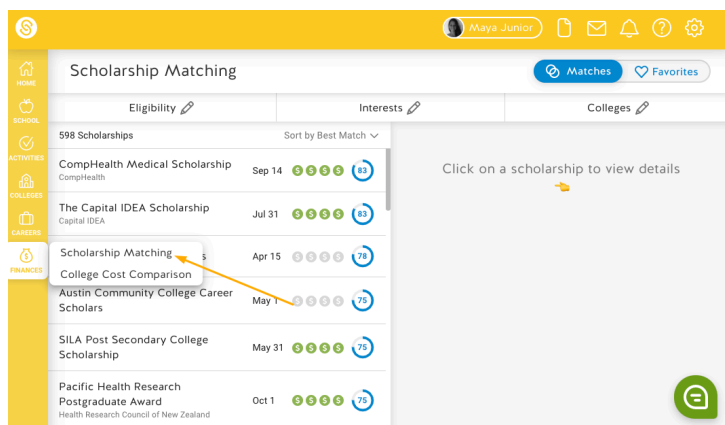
Maya Junior

HOME
SCHOOL
ACTIVITIES
COLLEGES
CAREERS
FINANCES

Scholarship Matching

Matches
Favorites

Eligibility
Interests
Colleges

598 Scholarships
Sort by Best Match

CompHealth Medical Scholarship
CompHealth
Sep 14
83

The Capital IDEA Scholarship
Capital IDEA
Jul 31
83

Scholarship Matching
College Cost Comparison

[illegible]s
Apr 15
78

Austin Community College Career Scholars
May 1
75

SILA Post Secondary College Scholarship
May 31
75

Pacific Health Research Postgraduate Award
Health Research Council of New Zealand
Oct 1
75

Click on a scholarship to view details